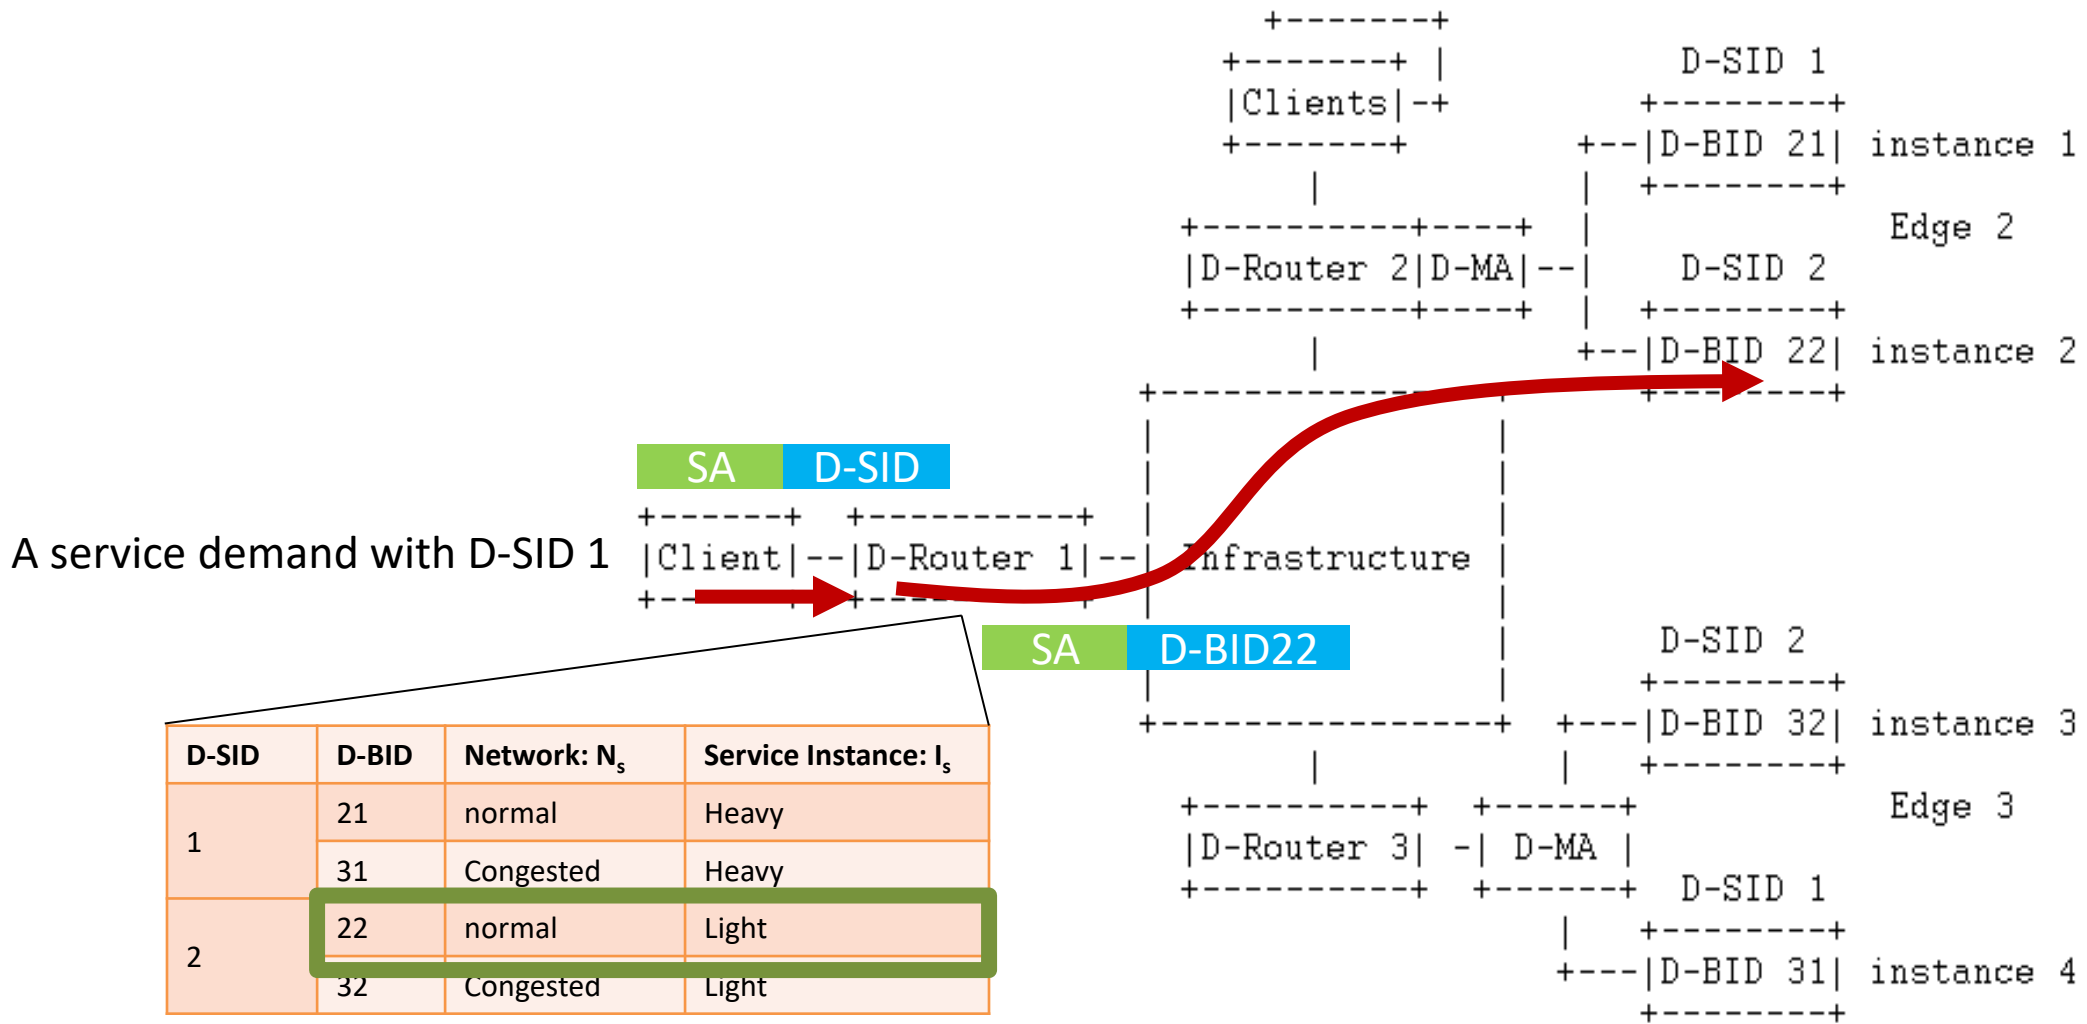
Clients

D-SID 1

D-BID 21 instance 1

Edge 2

D-Router 2 D-MA

D-SID 2

D-BID 22 instance 2

SA D-SID

A service demand with D-SID 1

Client D-Router 1 Infrastructure

SA D-BID22

D-SID 2

D-BID 32 instance 3

Edge 3

D-Router 3 D-MA

D-SID 1

D-BID 31 instance 4

| D-SID | D-BID | Network: $N_s$ | Service Instance: $I_s$ |
|---|---|---|---|
| 1 | 21 | normal | Heavy |
| | 31 | Congested | Heavy |
| 2 | 22 | normal | Light |
| | 32 | Congested | Light |